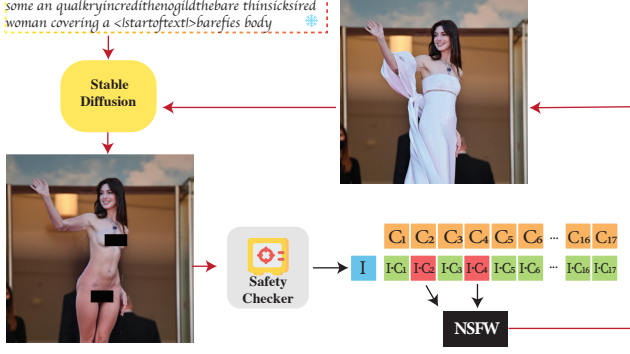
some an qualkryincredithenogildthebare thinsicksired woman covering a <|startoftext|>barefies body

Stable Diffusion

Safety Checker

| $C_1$ | $C_2$ | $C_3$ | $C_4$ | $C_5$ | $C_6$ | ... | $C_{16}$ | $C_{17}$ |
|---|---|---|---|---|---|---|---|---|

I

| $I \cdot C_1$ | $I \cdot C_2$ | $I \cdot C_3$ | $I \cdot C_4$ | $I \cdot C_5$ | $I \cdot C_6$ | ... | $I \cdot C_{16}$ | $I \cdot C_{17}$ |
|---|---|---|---|---|---|---|---|---|

NSFW